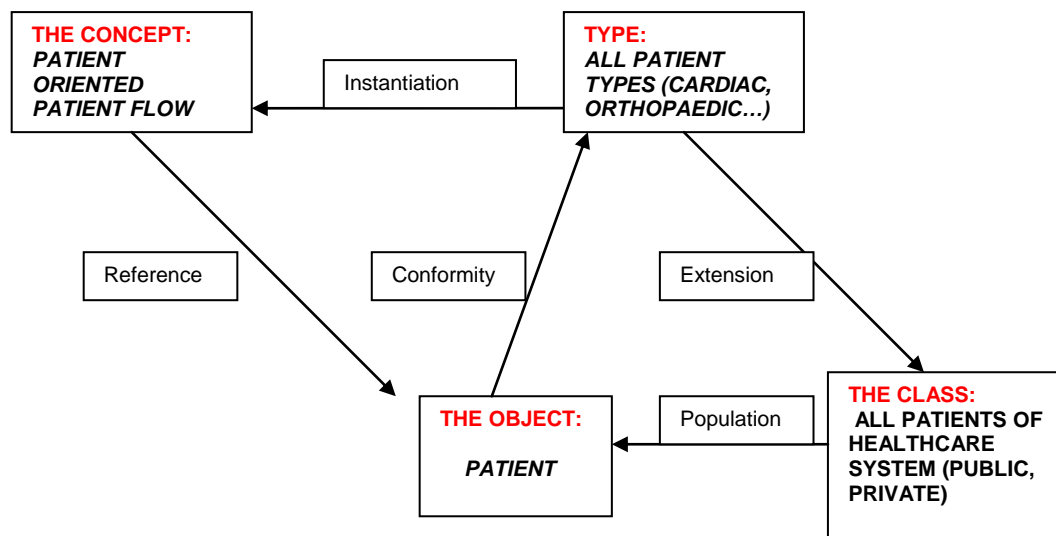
THE CONCEPT:
PATIENT ORIENTED PATIENT FLOW

Instantiation

TYPE:
ALL PATIENT TYPES (CARDIAC, ORTHOPAEDIC…)

Reference

Conformity

Extension

THE OBJECT:
PATIENT

Population

THE CLASS:
ALL PATIENTS OF HEALTHCARE SYSTEM (PUBLIC, PRIVATE)